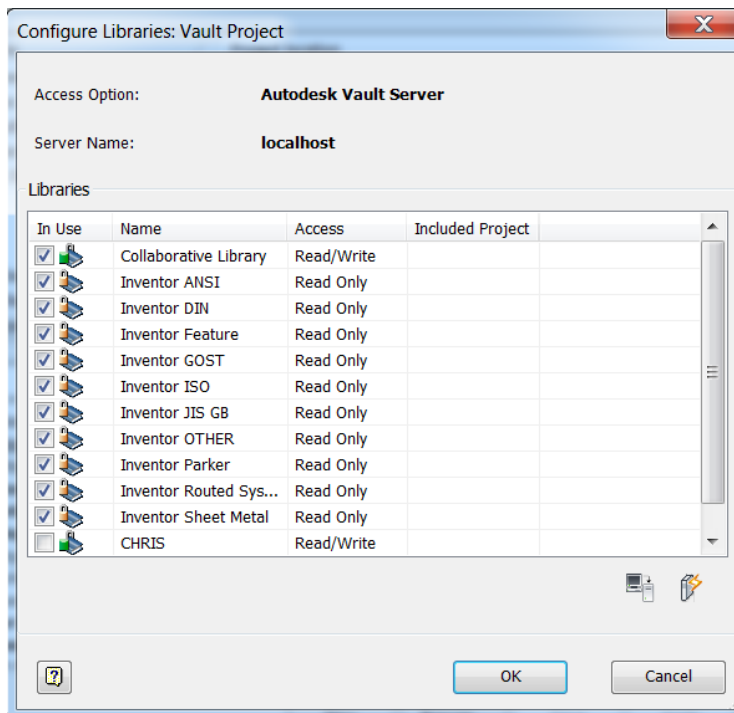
Configure Libraries: Vault Project

Access Option: Autodesk Vault Server

Server Name: localhost

Libraries

| In Use | Name | Access | Included Project |
|---|---|---|---|
| ☑ | Collaborative Library | Read/Write | |
| ☑ | Inventor ANSI | Read Only | |
| ☑ | Inventor DIN | Read Only | |
| ☑ | Inventor Feature | Read Only | |
| ☑ | Inventor GOST | Read Only | |
| ☑ | Inventor ISO | Read Only | |
| ☑ | Inventor JIS GB | Read Only | |
| ☑ | Inventor OTHER | Read Only | |
| ☑ | Inventor Parker | Read Only | |
| ☑ | Inventor Routed Sys... | Read Only | |
| ☑ | Inventor Sheet Metal | Read Only | |
| ☐ | CHRIS | Read/Write | |

OK Cancel